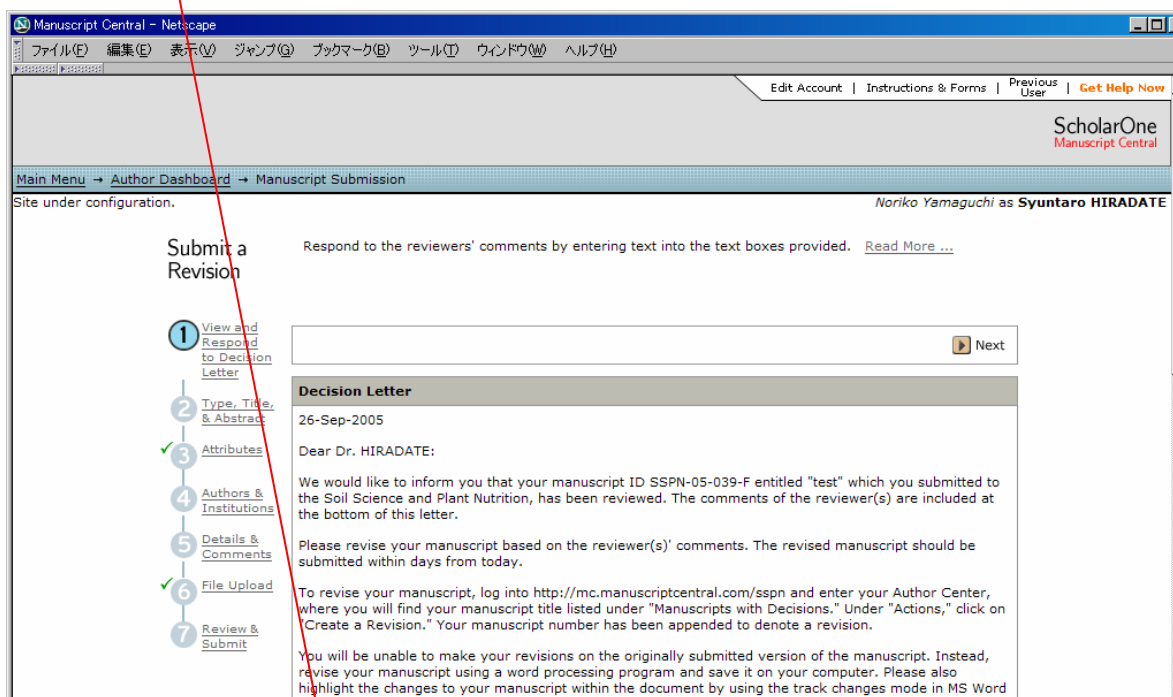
Manuscript Central - Netscape

ファイル(F) 編集(E) 表示(V) ジャンプ(G) ブックマーク(B) ツール(T) ウィンドウ(W) ヘルプ(H)

Edit Account | Instructions & Forms | Previous User | Get Help Now

ScholarOne
Manuscript Central

Main Menu → Author Dashboard → Manuscript Submission

Site under configuration.

Noriko Yamaguchi as Syuntaro HIRADATE

Submit a Revision

Respond to the reviewers' comments by entering text into the text boxes provided. Read More ...

1 View and Respond to Decision Letter

2 Type, Title, & Abstract

3 Attributes

4 Authors & Institutions

5 Details & Comments

6 File Upload

7 Review & Submit

Next

Decision Letter

26-Sep-2005

Dear Dr. HIRADATE:

We would like to inform you that your manuscript ID SSPN-05-039-F entitled "test" which you submitted to the Soil Science and Plant Nutrition, has been reviewed. The comments of the reviewer(s) are included at the bottom of this letter.

Please revise your manuscript based on the reviewer(s)' comments. The revised manuscript should be submitted within days from today.

To revise your manuscript, log into http://mc.manuscriptcentral.com/sspn and enter your Author Center, where you will find your manuscript title listed under "Manuscripts with Decisions." Under "Actions," click on "Create a Revision." Your manuscript number has been appended to denote a revision.

You will be unable to make your revisions on the originally submitted version of the manuscript. Instead, revise your manuscript using a word processing program and save it on your computer. Please also highlight the changes to your manuscript within the document by using the track changes mode in MS Word